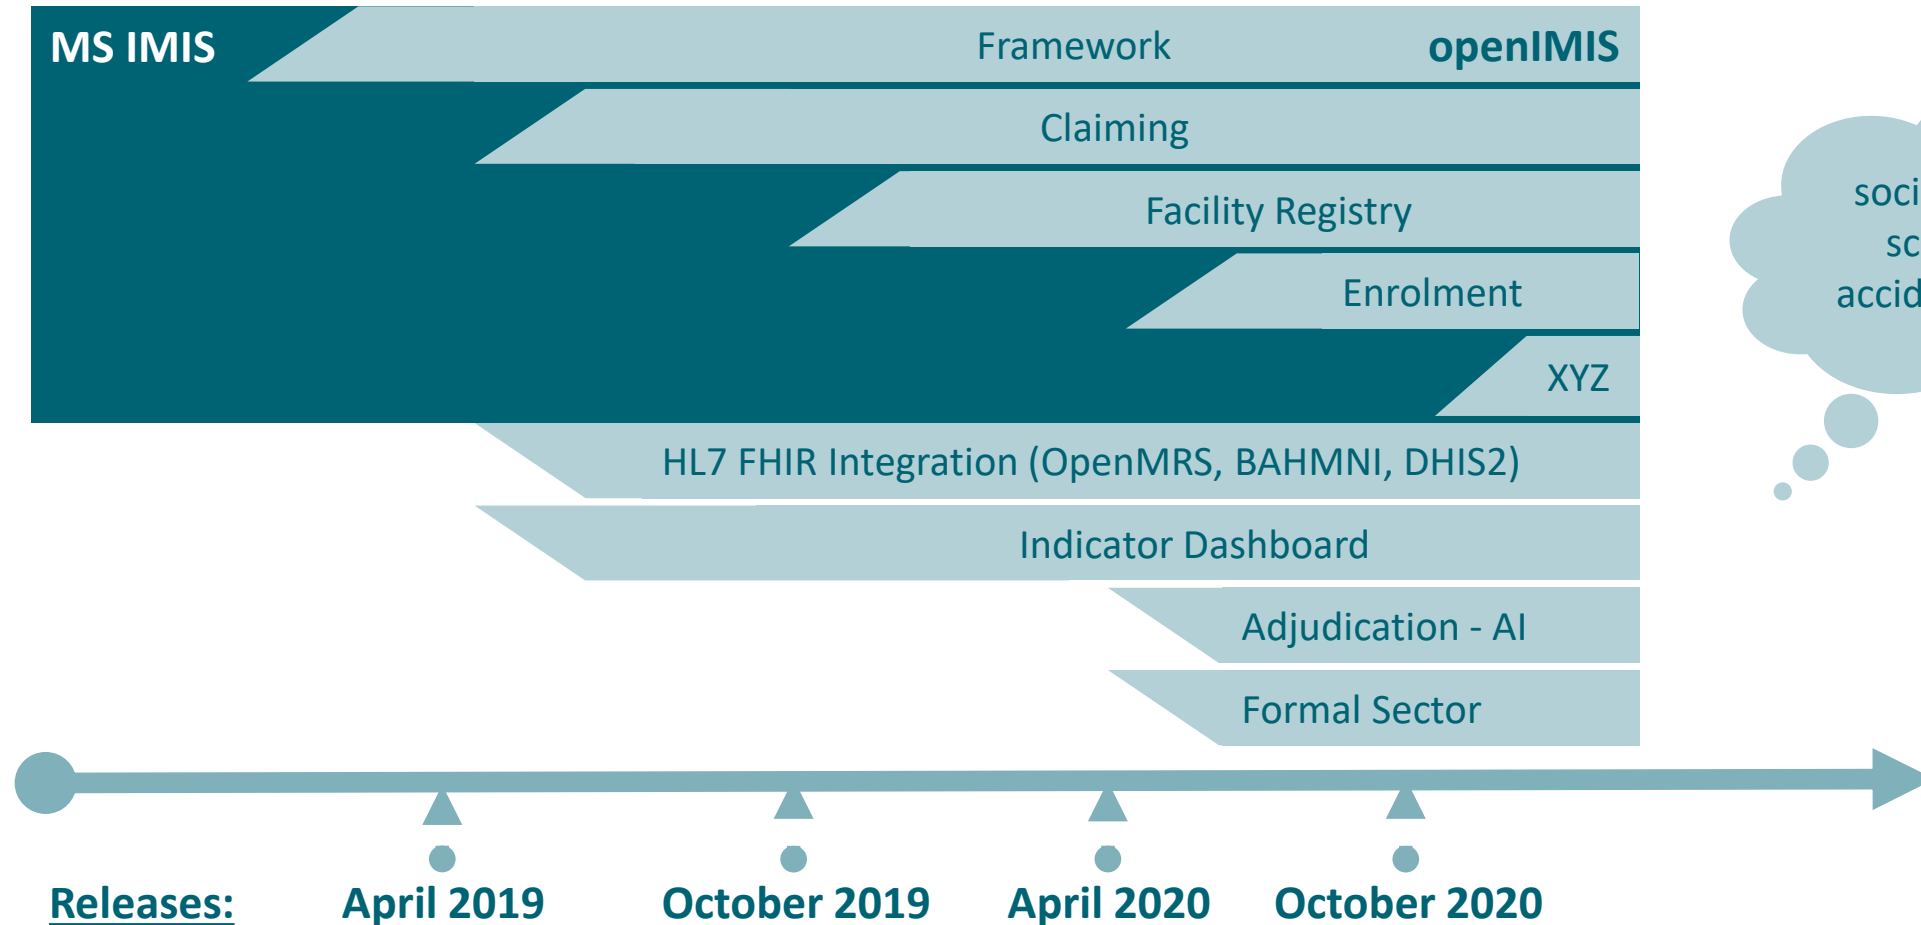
MS IMIS

Framework

openIMIS

Claiming

Facility Registry

Enrolment

XYZ

HL7 FHIR Integration (OpenMRS, BAHMNI, DHIS2)

Indicator Dashboard

Adjudication - AI

Formal Sector

soci
sc
accid

Releases: April 2019 October 2019 April 2020 October 2020